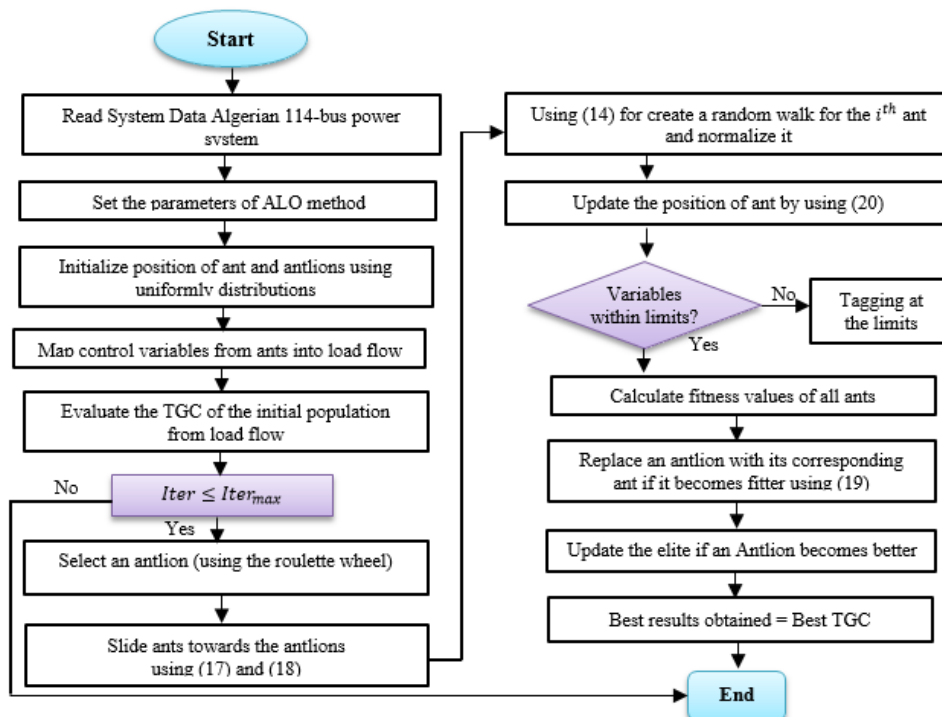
Start

Read System Data Algerian 114-bus power system

Set the parameters of ALO method

Initialize position of ant and antlions using uniformly distributions

Map control variables from ants into load flow

Evaluate the TGC of the initial population from load flow

No

$Iter \leq Iter_{max}$

Yes

Select an antlion (using the roulette wheel)

Slide ants towards the antlions using (17) and (18)

Using (14) for create a random walk for the $i^{th}$ ant and normalize it

Update the position of ant by using (20)

Variables within limits?

No

Tagging at the limits

Yes

Calculate fitness values of all ants

Replace an antlion with its corresponding ant if it becomes fitter using (19)

Update the elite if an Antlion becomes better

Best results obtained = Best TGC

End